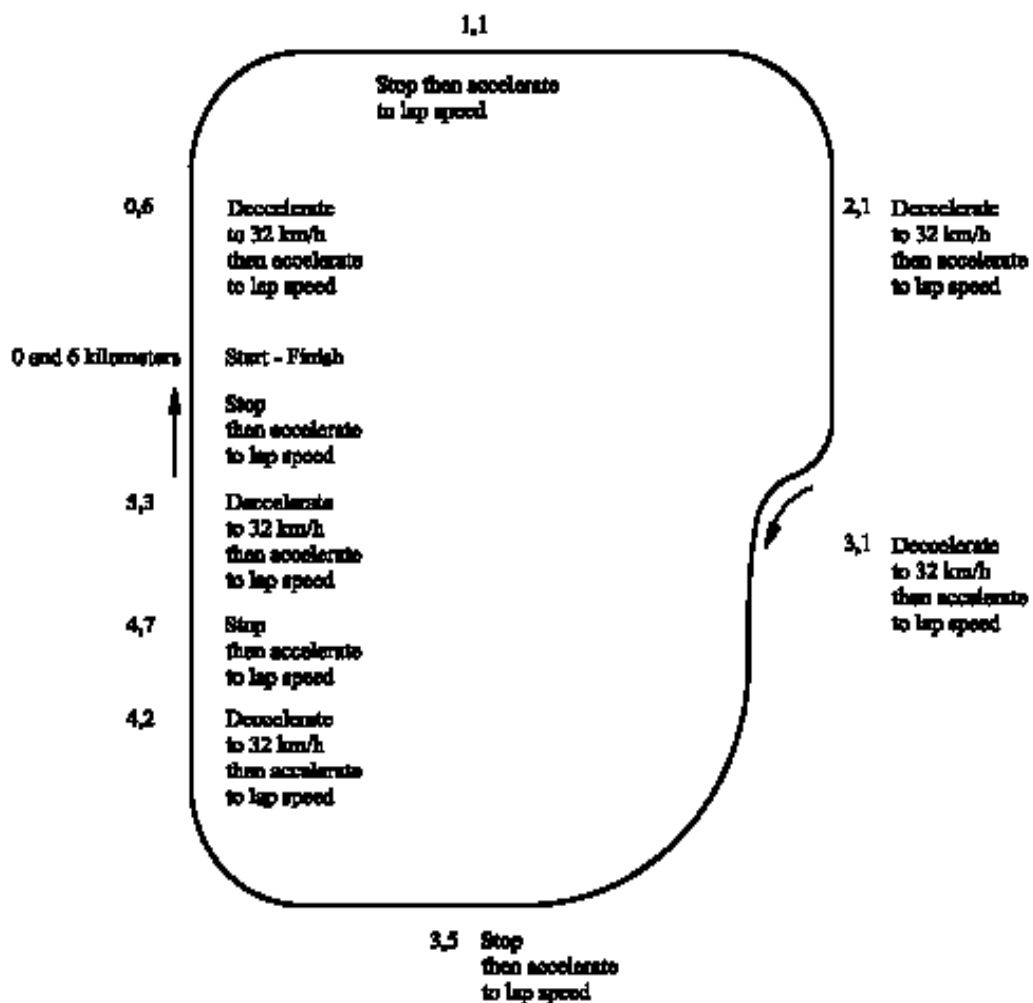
1,1

Stop then accelerate to lap speed

0,6 Decelerate to 32 km/h then accelerate to lap speed

2,1 Decelerate to 32 km/h then accelerate to lap speed

0 and 6 kilometers Start - Finish

Stop then accelerate to lap speed

5,3 Decelerate to 32 km/h then accelerate to lap speed

3,1 Decelerate to 32 km/h then accelerate to lap speed

4,7 Stop then accelerate to lap speed

4,2 Decelerate to 32 km/h then accelerate to lap speed

3,5 Stop then accelerate to lap speed